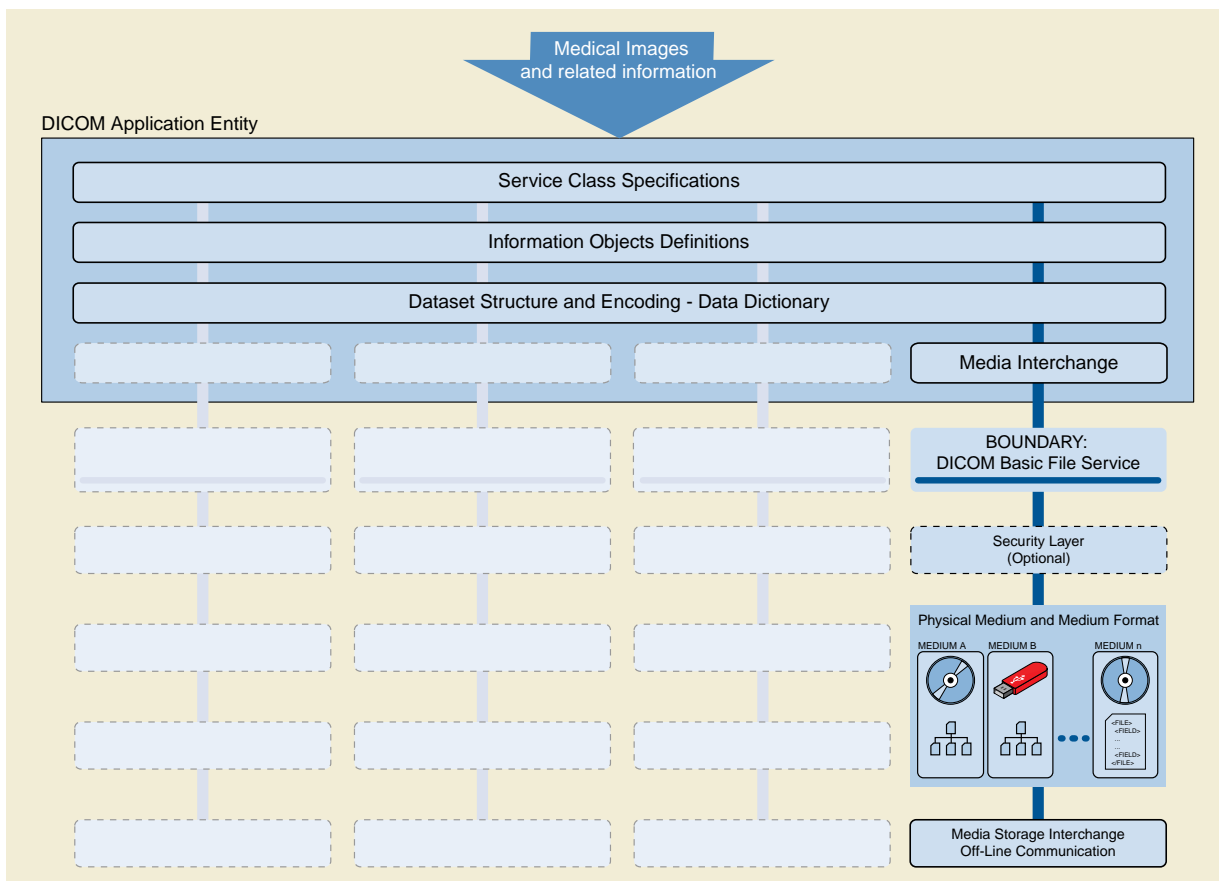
Medical Images
and related information

DICOM Application Entity

Service Class Specifications

Information Objects Definitions

Dataset Structure and Encoding - Data Dictionary

Media Interchange

BOUNDARY:
DICOM Basic File Service

Security Layer
(Optional)

Physical Medium and Medium Format

MEDIUM A

MEDIUM B

MEDIUM n

<FILE>
<FIELD>
...
...
<FIELD>
</FILE>

Media Storage Interchange
Off-Line Communication